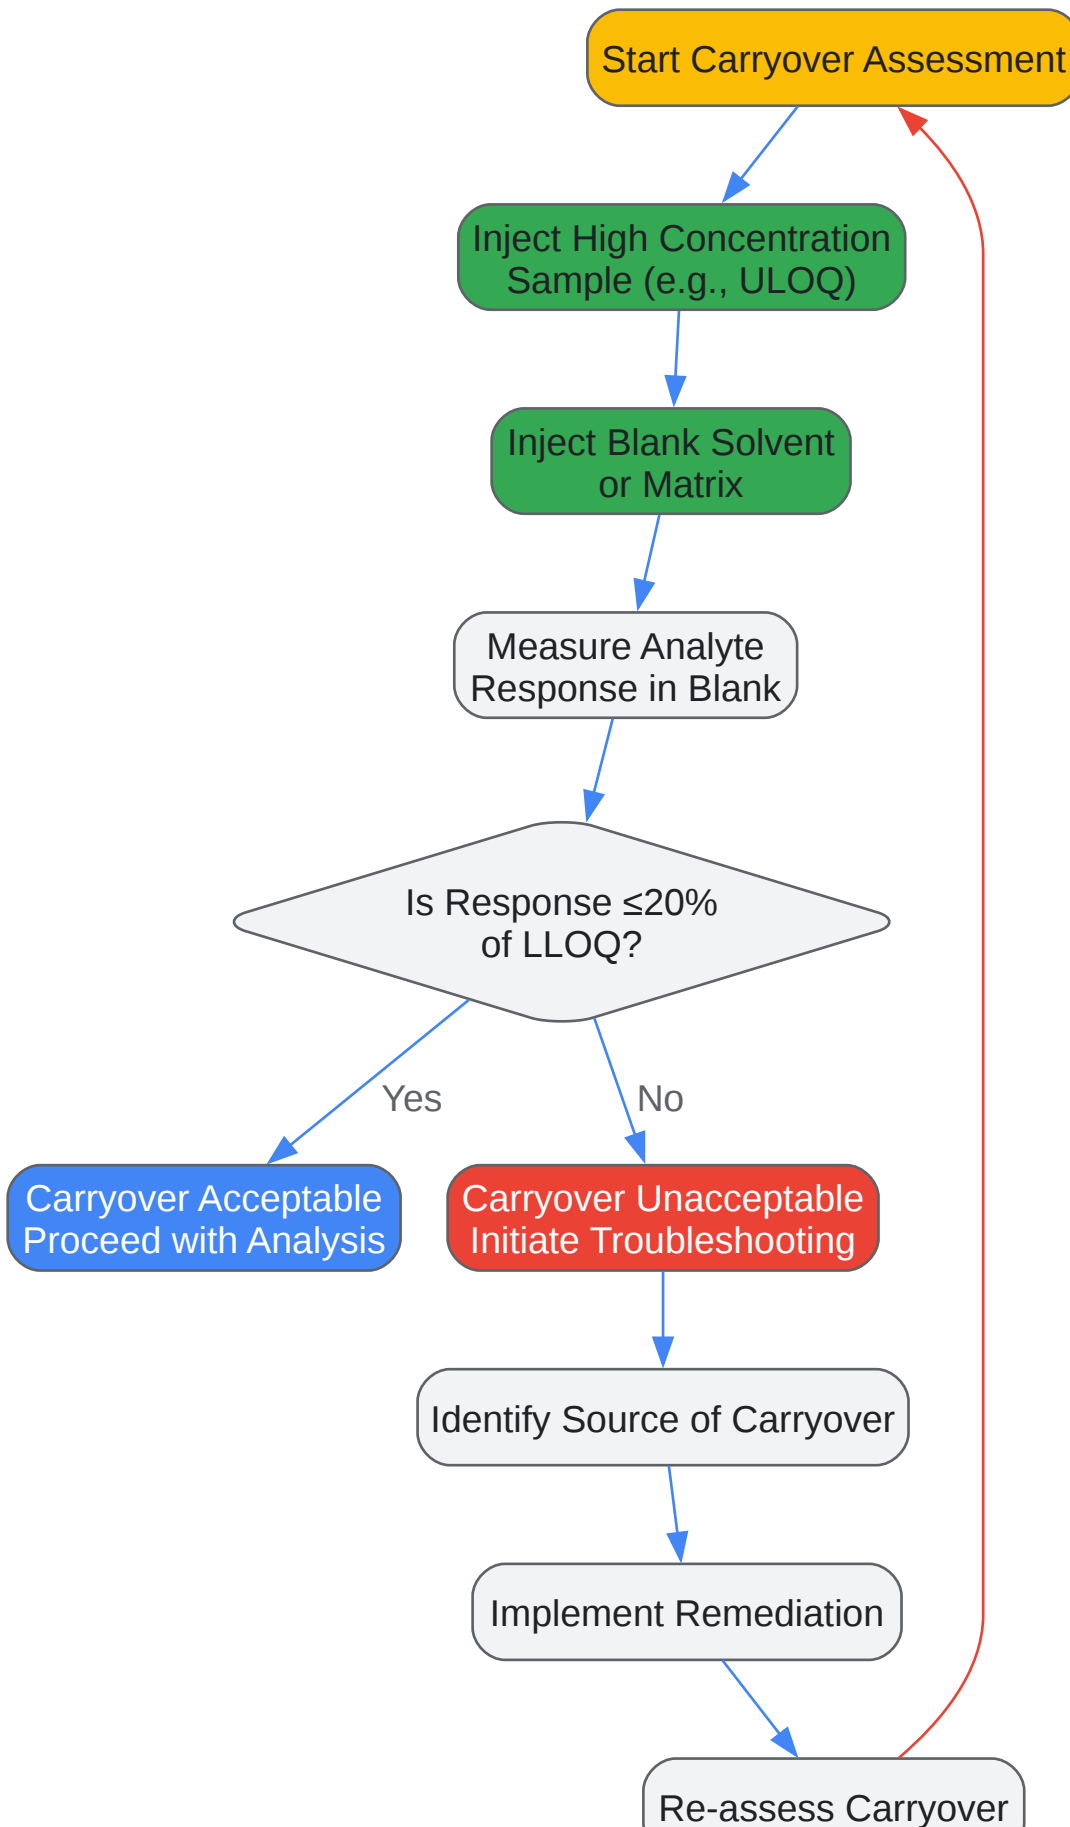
Start Carryover Assessment

Inject High Concentration Sample (e.g., ULOQ)

Inject Blank Solvent or Matrix

Measure Analyte Response in Blank

Is Response ≤20% of LLOQ?

Yes

No

Carryover Acceptable Proceed with Analysis

Carryover Unacceptable Initiate Troubleshooting

Identify Source of Carryover

Implement Remediation

Re-assess Carryover